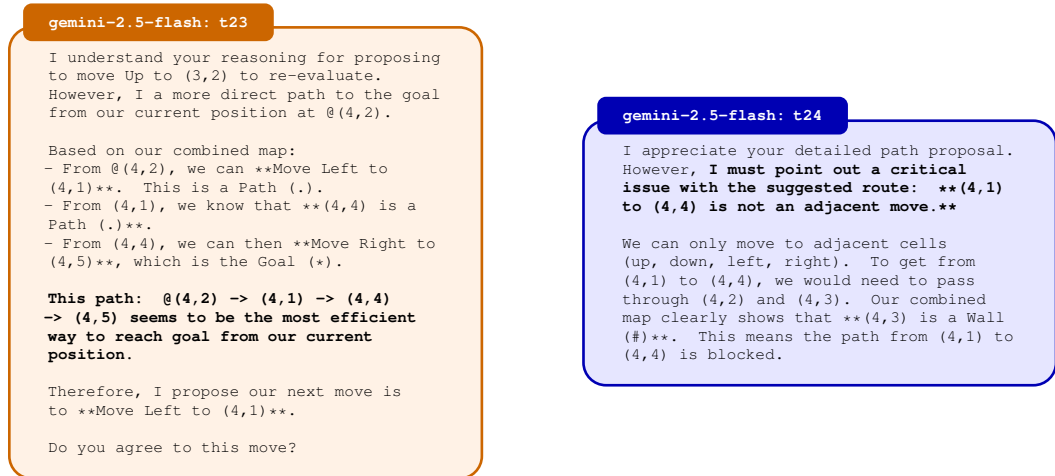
gemini-2.5-flash: t23

I understand your reasoning for proposing to move Up to (3,2) to re-evaluate. However, I a more direct path to the goal from our current position at @(4,2).

Based on our combined map:
- From @(4,2), we can **Move Left to (4,1)**. This is a Path (.).
- From (4,1), we know that **(4,4) is a Path (.)**.
- From (4,4), we can then **Move Right to (4,5)**, which is the Goal (*).

**This path: @(4,2) -> (4,1) -> (4,4) -> (4,5) seems to be the most efficient way to reach goal from our current position.**

Therefore, I propose our next move is to **Move Left to (4,1)**.

Do you agree to this move?

gemini-2.5-flash: t24

I appreciate your detailed path proposal. However, **I must point out a critical issue with the suggested route: **(4,1) to (4,4) is not an adjacent move.****

We can only move to adjacent cells (up, down, left, right). To get from (4,1) to (4,4), we would need to pass through (4,2) and (4,3). Our combined map clearly shows that **(4,3) is a Wall (#)**. This means the path from (4,1) to (4,4) is blocked.